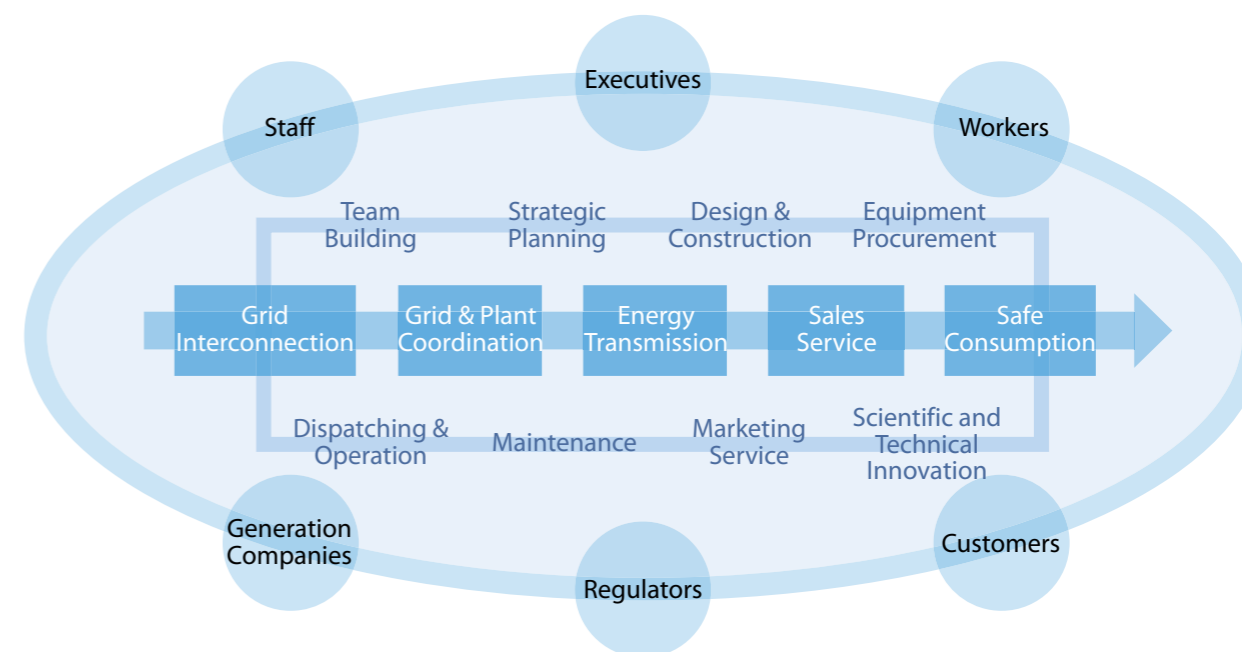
Executives

Staff

Workers

Team Building

Strategic Planning

Design & Construction

Equipment Procurement

Grid Interconnection

Grid & Plant Coordination

Energy Transmission

Sales Service

Safe Consumption

Dispatching & Operation

Maintenance

Marketing Service

Scientific and Technical Innovation

Generation Companies

Regulators

Customers